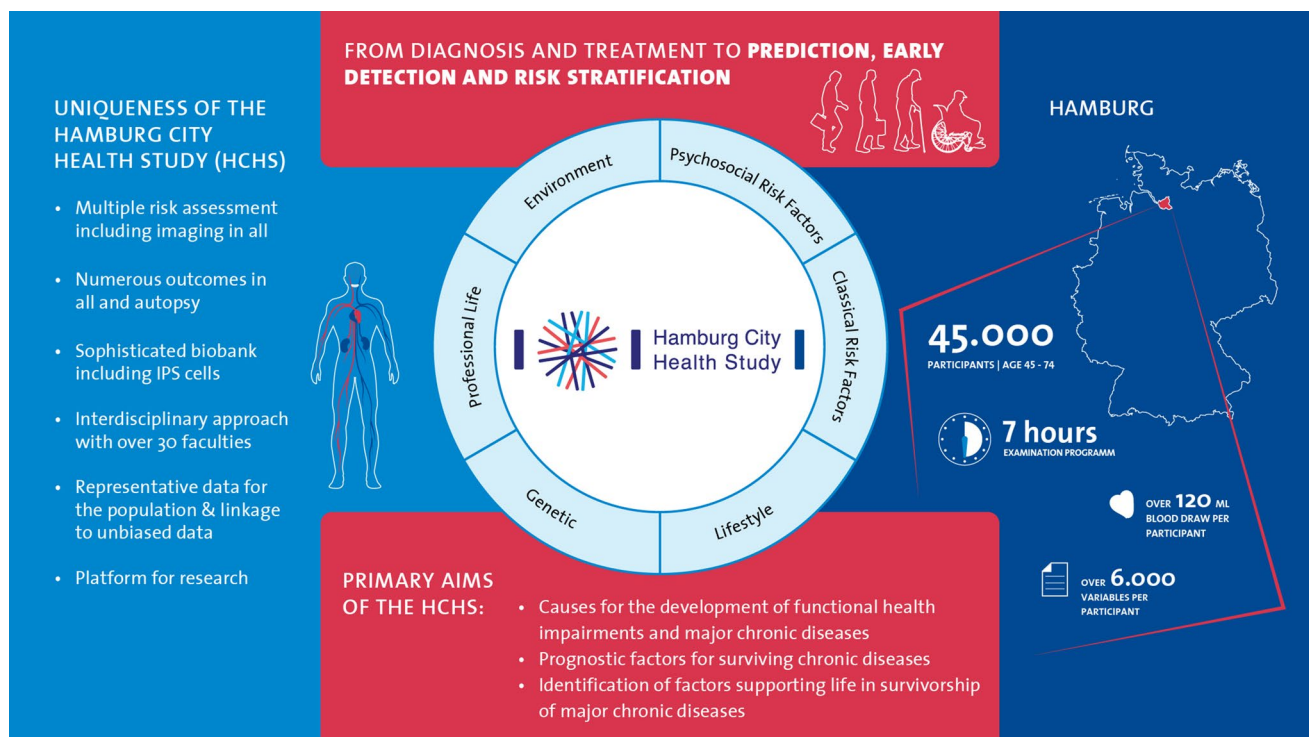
UNIQUENESS OF THE HAMBURG CITY HEALTH STUDY (HCHS)

• Multiple risk assessment including imaging in all

• Numerous outcomes in all and autopsy

• Sophisticated biobank including IPS cells

• Interdisciplinary approach with over 30 faculties

• Representative data for the population & linkage to unbiased data

• Platform for research

FROM DIAGNOSIS AND TREATMENT TO PREDICTION, EARLY DETECTION AND RISK STRATIFICATION

Environment
Psychosocial Risk Factors
Classical Risk Factors
Lifestyle
Genetic
Professional Life

Hamburg City Health Study

PRIMARY AIMS OF THE HCHS:

• Causes for the development of functional health impairments and major chronic diseases
• Prognostic factors for surviving chronic diseases
• Identification of factors supporting life in survivorship of major chronic diseases

HAMBURG

45.000
PARTICIPANTS | AGE 45 - 74

7 hours
EXAMINATION PROGRAMM

OVER 120 ML
BLOOD DRAW PER PARTICIPANT

OVER 6.000
VARIABLES PER PARTICIPANT